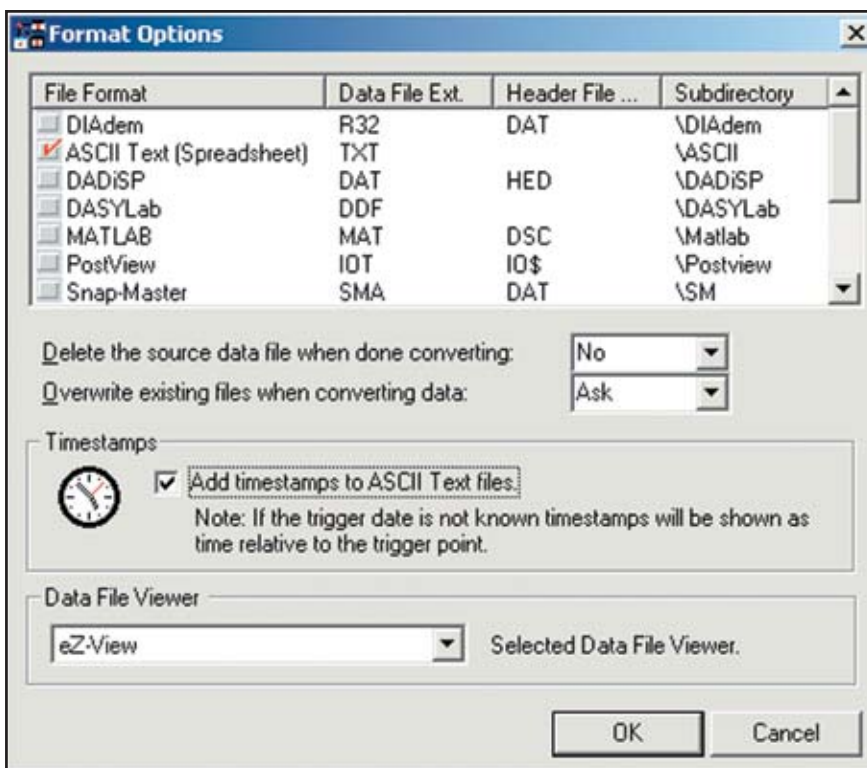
Format Options

| File Format | Data File Ext. | Header File ... | Subdirectory |
|---|---|---|---|
| DIAdem | R32 | DAT | \DIAdem |
| ASCII Text (Spreadsheet) | TXT | | \ASCII |
| DADiSP | DAT | HED | \DADiSP |
| DASYLab | DDF | | \DASYLab |
| MATLAB | MAT | DSC | \Matlab |
| PostView | IOT | IO$ | \Postview |
| Snap-Master | SMA | DAT | \SM |

Delete the source data file when done converting: No

Overwrite existing files when converting data: Ask

Timestamps

Add timestamps to ASCII Text files.

Note: If the trigger date is not known timestamps will be shown as time relative to the trigger point.

Data File Viewer

eZ-View

Selected Data File Viewer.

OK

Cancel